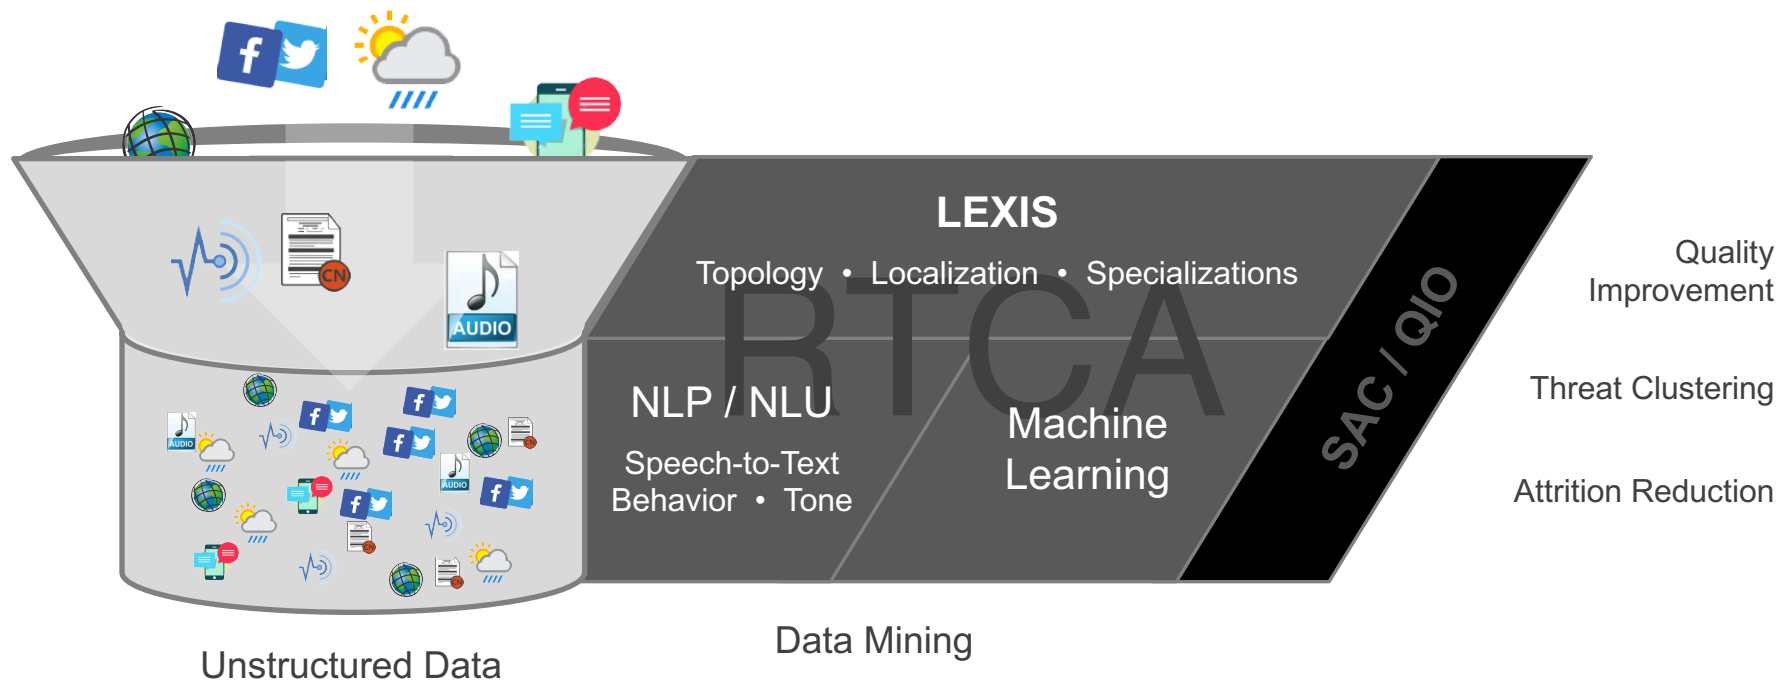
LEXIS

Topology • Localization • Specializations

RTCA

NLP / NLU

Speech-to-Text
Behavior • Tone

Machine Learning

SAC / QIO

Quality Improvement

Threat Clustering

Attrition Reduction

AUDIO

CN

Unstructured Data

Data Mining